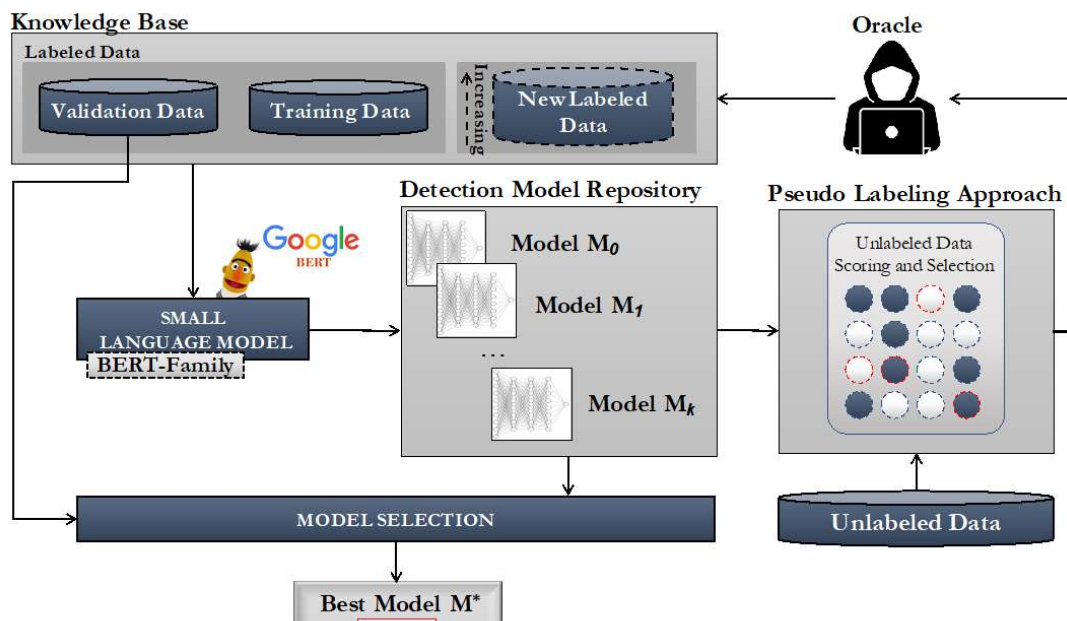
Knowledge Base

Labeled Data

Validation Data

Training Data

Increasing

New Labeled Data

Oracle

Detection Model Repository

Pseudo Labeling Approach

Google BERT

Model $M_0$

Model $M_1$

...

Model $M_k$

SMALL LANGUAGE MODEL

BERT-Family

Unlabeled Data Scoring and Selection

MODEL SELECTION

Unlabeled Data

Best Model $M^*$